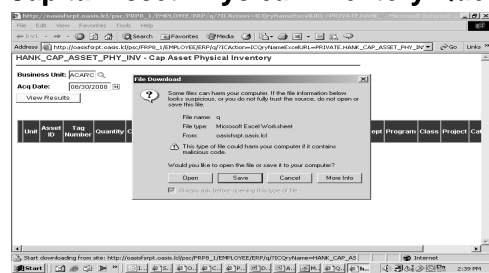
Capital Asset Physical Inventory

http://oasisfprpt.oasis.kt/psc/FRP8_1/EMPLOYEE/ERP/q/?ICAction=ICQryNameExcelURL=PRIVATE.HANK_CAP_ASSET_PHY_INV - Microsoft Internet Explorer

File Edit View Favorites Tools Help

Back Search Favorites Media

Address http://oasisfprpt.oasis.kt/psc/FRP8_1/EMPLOYEE/ERP/q/?ICAction=ICQryNameExcelURL=PRIVATE.HANK_CAP_ASSET_PHY_INV Go Links

HANK_CAP_ASSET_PHY_INV - Cap Asset Physical Inventory

Business Unit: ACARC
Acq Date: 08/30/2008
View Results

| Unit | Asset ID | Tag Number | Quantity | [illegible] | Dept | Program | Class | Project | Cat |
|---|---|---|---|---|---|---|---|---|---|

File Download

Some files can harm your computer. If the file information below looks suspicious, or you do not fully trust the source, do not open or save this file.

File name: q
File type: Microsoft Excel Worksheet
From: oasisfprpt.oasis.kt

This type of file could harm your computer if it contains malicious code.

Would you like to open the file or save it to your computer?

Open Save Cancel More Info

Always ask before opening this type of file

Start downloading from site: http://oasisfprpt.oasis.kt/psc/FRP8_1/EMPLOYEE/ERP/q/?ICQryName=HANK_CAP_AS

Internet

Start

2:39 PM